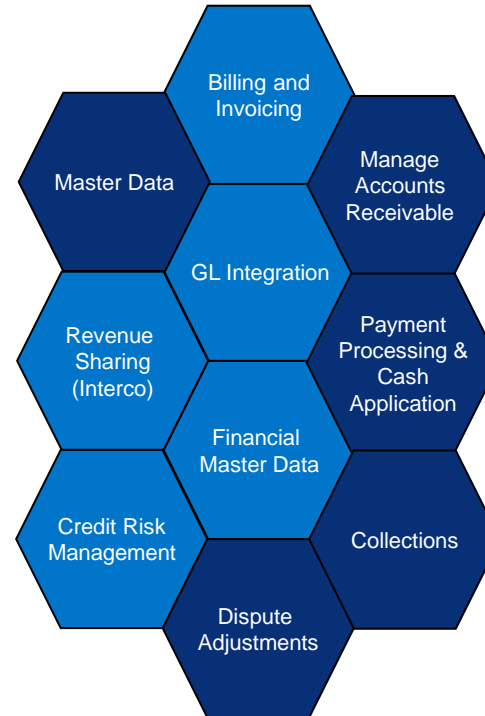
Billing and Invoicing

Master Data

Manage Accounts Receivable

GL Integration

Revenue Sharing (Interco)

Payment Processing & Cash Application

Financial Master Data

Credit Risk Management

Collections

Dispute Adjustments